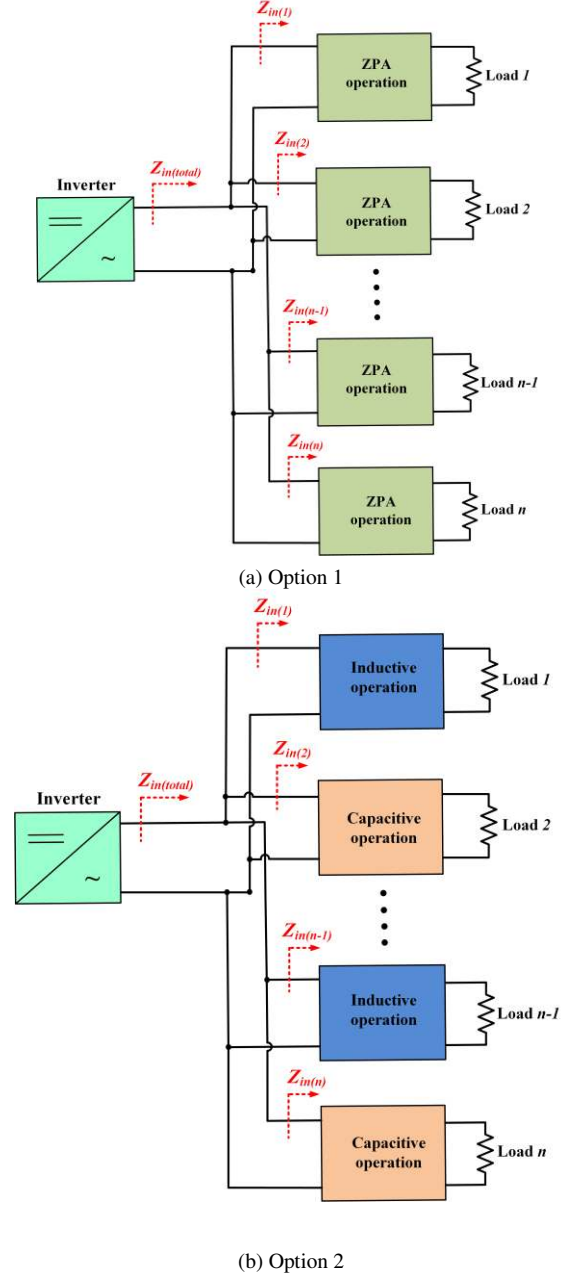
$Z_{in(1)}$

ZPA operation

Load 1

Inverter

$Z_{in(total)}$

$Z_{in(2)}$

ZPA operation

Load 2

$Z_{in(n-1)}$

ZPA operation

Load n-1

$Z_{in(n)}$

ZPA operation

Load n

(a) Option 1

$Z_{in(1)}$

Inductive operation

Load 1

Inverter

$Z_{in(total)}$

$Z_{in(2)}$

Capacitive operation

Load 2

$Z_{in(n-1)}$

Inductive operation

Load n-1

$Z_{in(n)}$

Capacitive operation

Load n

(b) Option 2